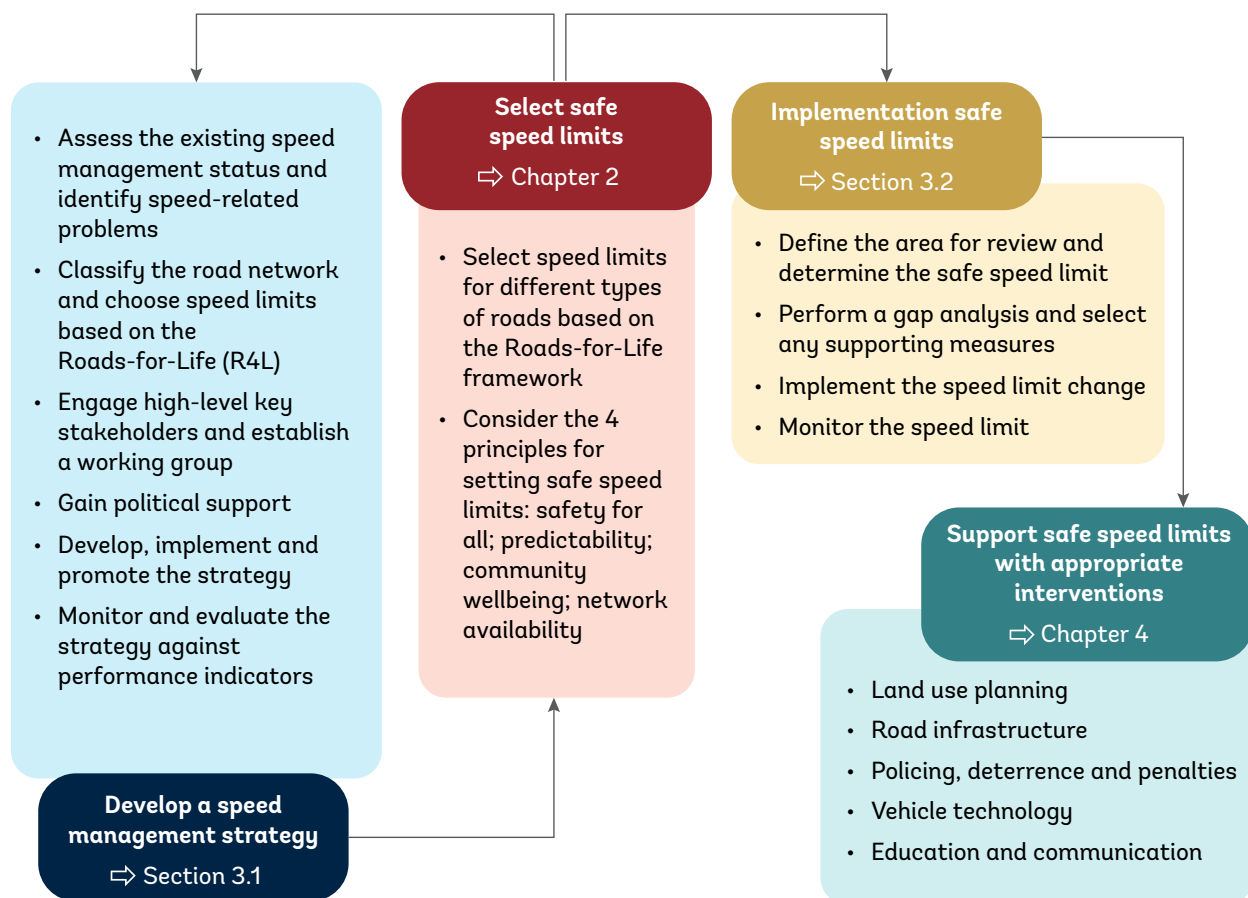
- Assess the existing speed management status and identify speed-related problems
- Classify the road network and choose speed limits based on the Roads-for-Life (R4L)
- Engage high-level key stakeholders and establish a working group
- Gain political support
- Develop, implement and promote the strategy
- Monitor and evaluate the strategy against performance indicators

**Develop a speed management strategy**
⇨ Section 3.1

**Select safe speed limits**
⇨ Chapter 2

- Select speed limits for different types of roads based on the Roads-for-Life framework
- Consider the 4 principles for setting safe speed limits: safety for all; predictability; community wellbeing; network availability

**Implementation safe speed limits**
⇨ Section 3.2

- Define the area for review and determine the safe speed limit
- Perform a gap analysis and select any supporting measures
- Implement the speed limit change
- Monitor the speed limit

**Support safe speed limits with appropriate interventions**
⇨ Chapter 4

- Land use planning
- Road infrastructure
- Policing, deterrence and penalties
- Vehicle technology
- Education and communication